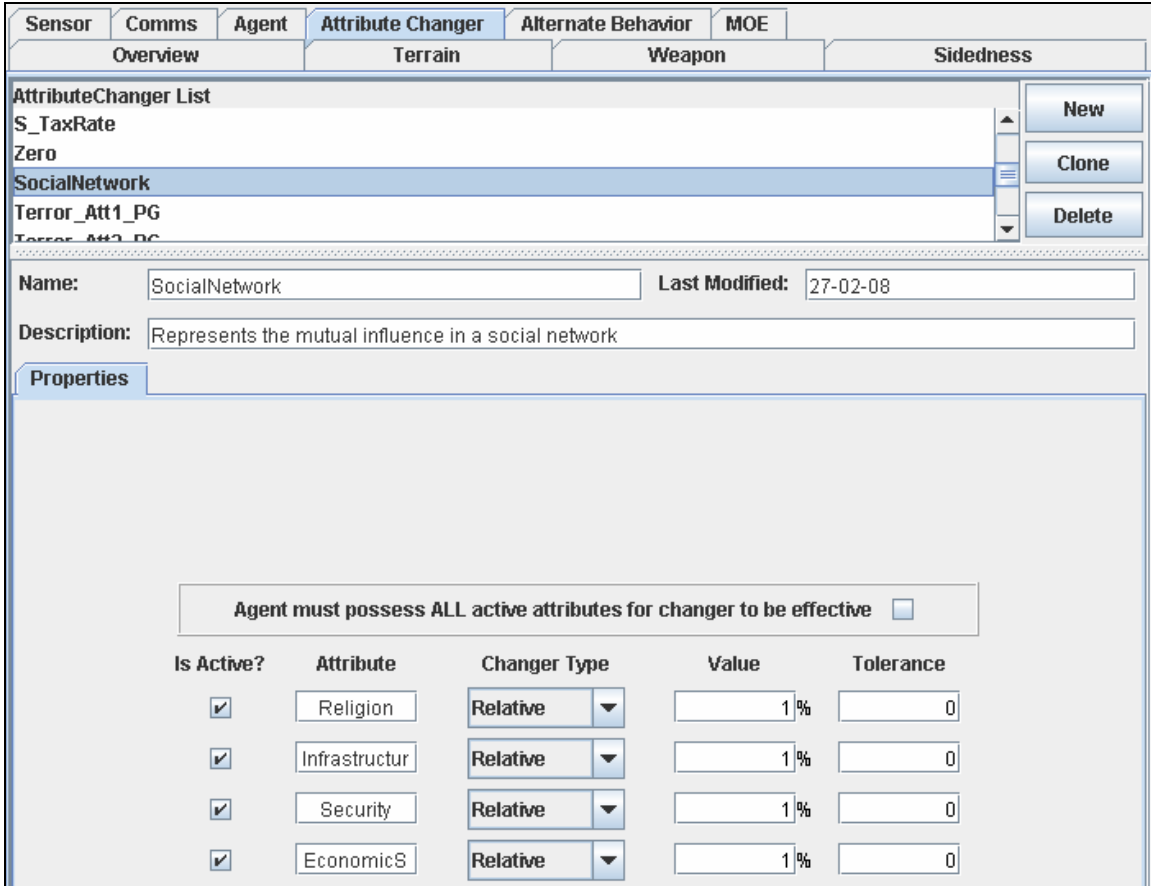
Sensor | Comms | Agent | Attribute Changer | Alternate Behavior | MOE
Overview | Terrain | Weapon | Sidedness

AttributeChanger List
S_TaxRate
Zero
SocialNetwork
Terror_Att1_PG
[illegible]

New
Clone
Delete

Name: SocialNetwork
Last Modified: 27-02-08
Description: Represents the mutual influence in a social network

Properties

Agent must possess ALL active attributes for changer to be effective

| Is Active? | Attribute | Changer Type | Value | Tolerance |
|---|---|---|---|---|
| ✔ | Religion | Relative | 1 % | 0 |
| ✔ | Infrastructur | Relative | 1 % | 0 |
| ✔ | Security | Relative | 1 % | 0 |
| ✔ | EconomicS | Relative | 1 % | 0 |